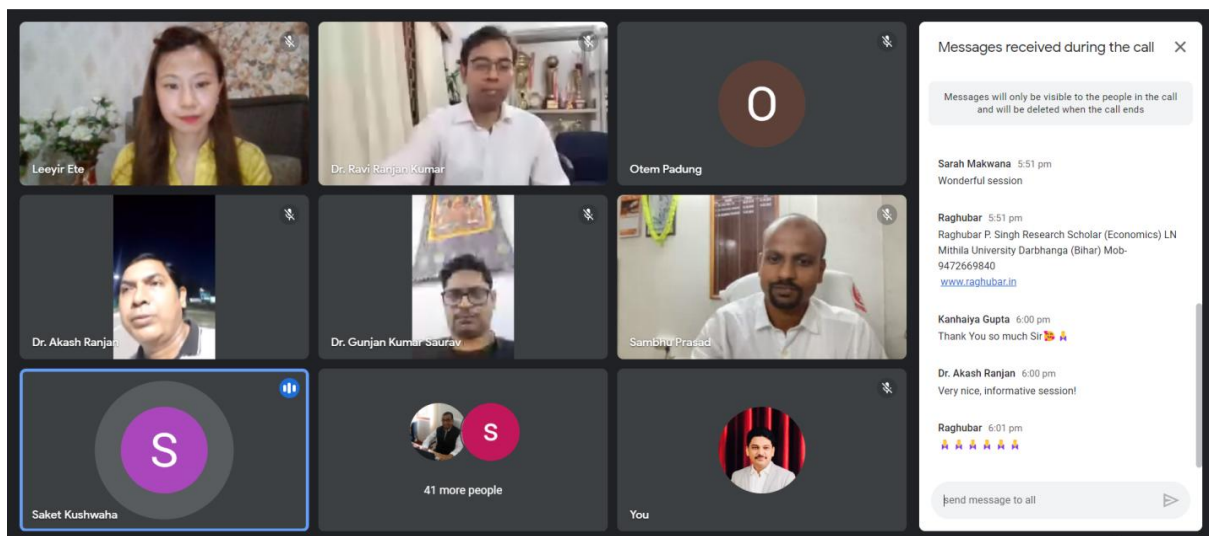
Leeyir Ete

Dr. Ravi Ranjan Kumar

O

Otem Padung

Dr. Akash Ranjan

Dr. Gunjan Kumar Saurav

Sambhu Prasad

S

Saket Kushwaha

S

41 more people

You

Messages received during the call

Messages will only be visible to the people in the call and will be deleted when the call ends

Sarah Makwana 5:51 pm
Wonderful session

Raghubar 5:51 pm
Raghubar P. Singh Research Scholar (Economics) LN Mithila University Darbhanga (Bihar) Mob-9472669840
www.raghubar.in

Kanhaiya Gupta 6:00 pm
Thank You so much Sir💐🙏

Dr. Akash Ranjan 6:00 pm
Very nice, informative session!

Raghubar 6:01 pm
🙏🙏🙏🙏🙏🙏

Send message to all